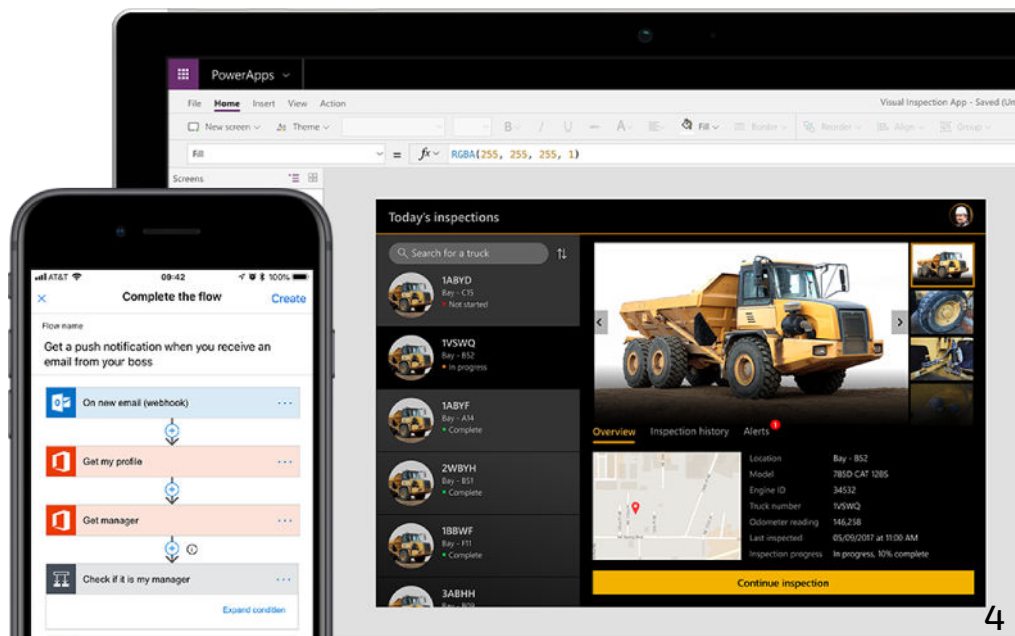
PowerApps

File Home Insert View Action

Visual Inspection App - Saved (Un

New screen Theme B / U A Fill Border Reorder Align Group

Fill = $fx$ RGBA(255, 255, 255, 1)

Screens

Today's inspections

Search for a truck

1ABYD
Bay - C15
Not started

1VSWQ
Bay - B52
In progress

1ABYF
Bay - A14
Complete

2WBYH
Bay - B51
Complete

1BBWF
Bay - F11
Complete

3ABHH
Bay - B09

Overview Inspection history Alerts

Location Bay - B52
Model 785D CAT 1285
Engine ID 34532
Truck number 1VSWQ
Odometer reading 146,258
Last inspected 05/09/2017 at 11:00 AM
Inspection progress In progress, 10% complete

Continue inspection

AT&T 09:42 100%

Complete the flow Create

Flow name
Get a push notification when you receive an email from your boss

On new email (webhook)

Get my profile

Get manager

Check if it is my manager

Expand condition

4